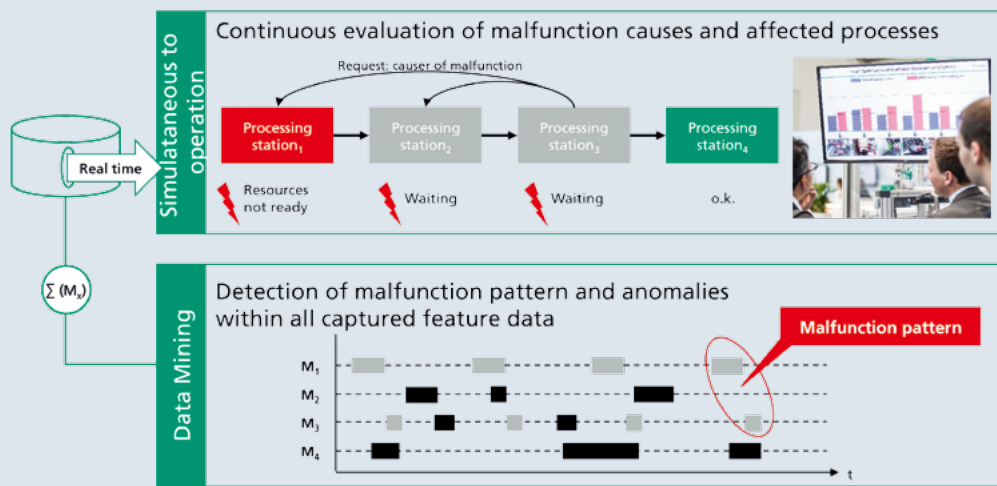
Simultaneous to operation

Continuous evaluation of malfunction causes and affected processes

Request: causer of malfunction

Processing station$_1$

Processing station$_2$

Processing station$_3$

Processing station$_4$

Resources not ready

Waiting

Waiting

o.k.

Real time

$\sum (M_x)$

Data Mining

Detection of malfunction pattern and anomalies within all captured feature data

Malfunction pattern

M$_1$

M$_2$

M$_3$

M$_4$

t